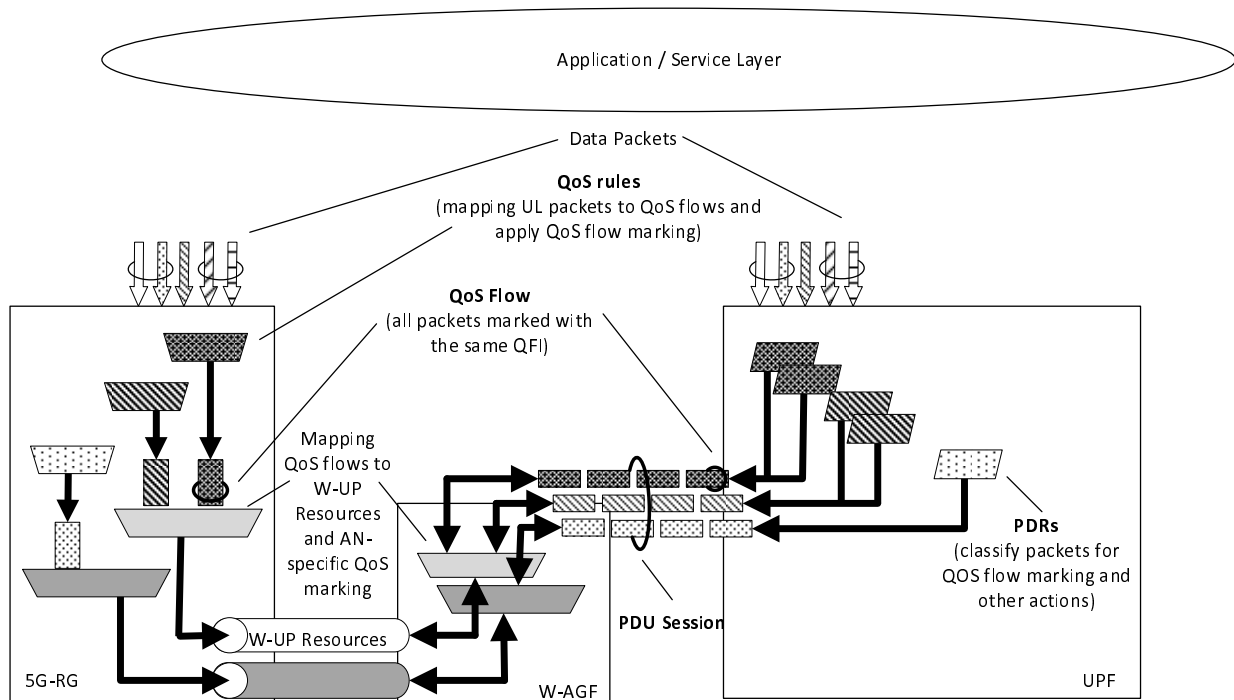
Application / Service Layer

Data Packets

**QoS rules**
(mapping UL packets to QoS flows and apply QoS flow marking)

**QoS Flow**
(all packets marked with the same QFI)

Mapping QoS flows to W-UP Resources and AN-specific QoS marking

**PDRs**
(classify packets for QOS flow marking and other actions)

**PDU Session**

W-UP Resources

5G-RG

W-AGF

UPF